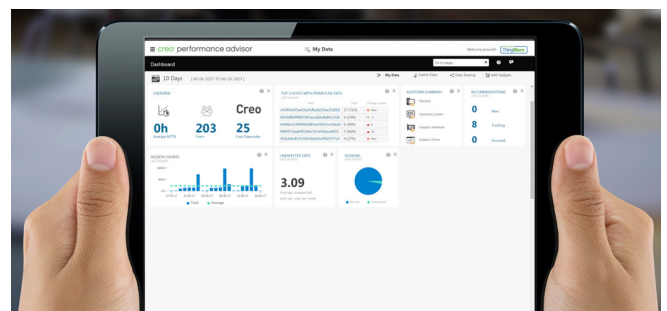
creo performance advisor

My Data

Welcome

Dashboard

10 Days

My Data

Select Data

Data Sharing

Add Gadgets

OVERVIEW

Creo

0h

203

25

Average MTTR

Users

Creo Datacodes

TOP 5 HOSTS WITH PREMATURE EXITS

PLATFORM SUMMARY

Hardware

Operating System

Graphics Hardware

Graphics Driver

RECOMMENDATIONS

0

New

8

Tracking

0

Ignored

SESSION COUNTS

Total

Average

UNEXPECTED EXITS

3.09

SESSIONS